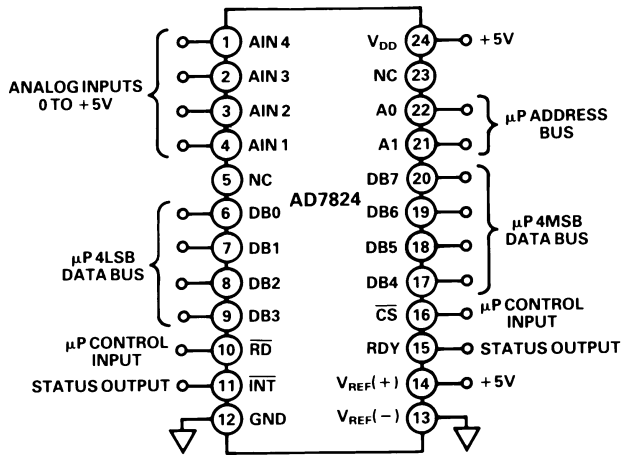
ANALOG INPUTS 0 TO +5V

1 AIN 4
2 AIN 3
3 AIN 2
4 AIN 1
5 NC

μP 4LSB DATA BUS

6 DB0
7 DB1
8 DB2
9 DB3

μP CONTROL INPUT
10 $\overline{RD}$

STATUS OUTPUT
11 $\overline{INT}$

12 GND

AD7824

$V_{DD}$ 24 +5V
NC 23
A0 22
A1 21

μP ADDRESS BUS

DB7 20
DB6 19
DB5 18
DB4 17

μP 4MSB DATA BUS

$\overline{CS}$ 16
μP CONTROL INPUT

RDY 15 STATUS OUTPUT

$V_{REF}(+)$ 14 +5V

$V_{REF}(-)$ 13